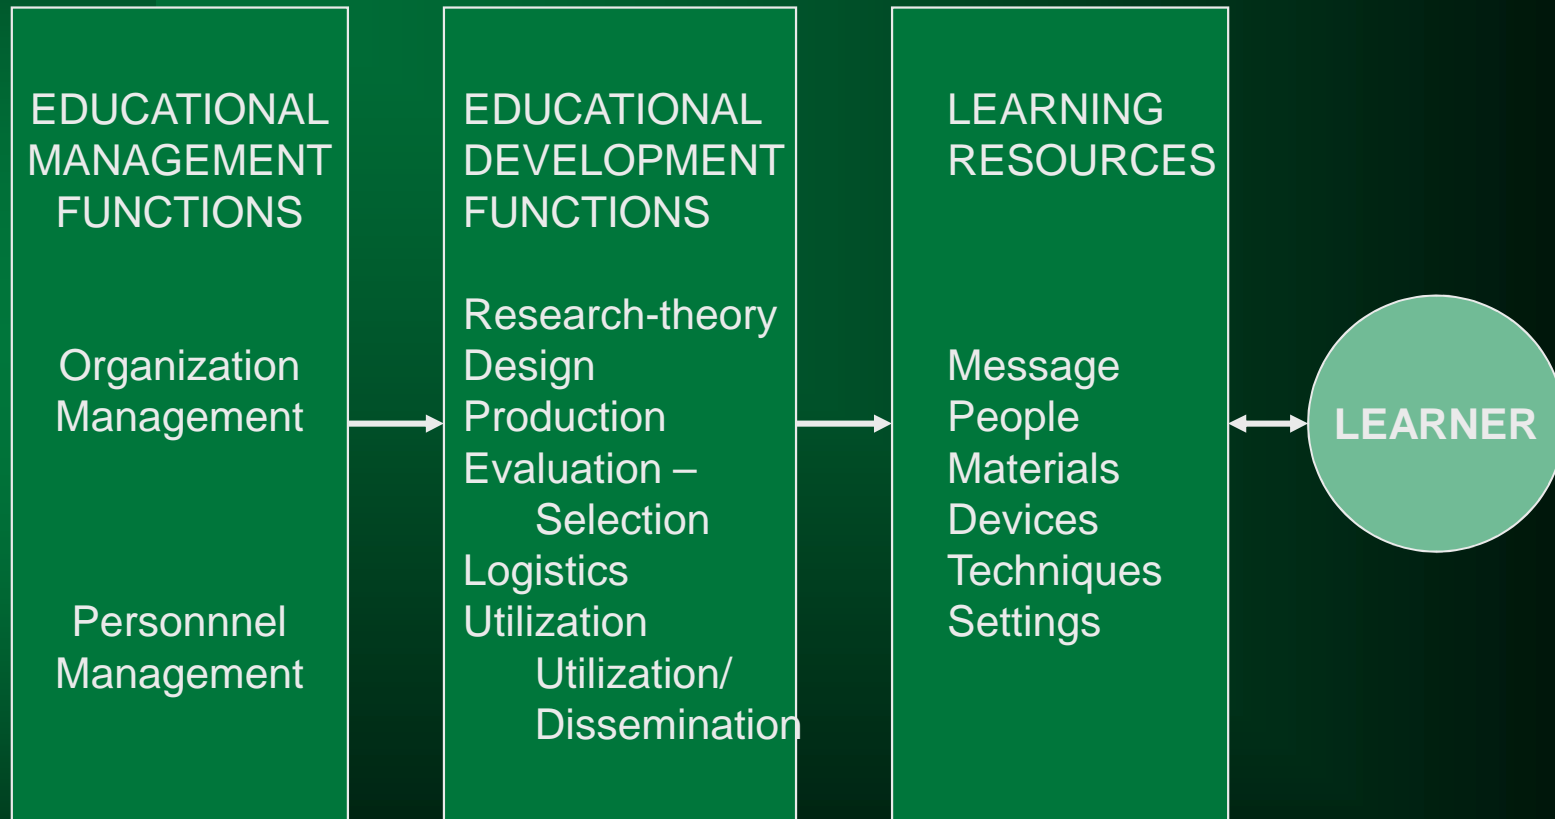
EDUCATIONAL MANAGEMENT FUNCTIONS

Organization Management

Personnnel Management

EDUCATIONAL DEVELOPMENT FUNCTIONS

Research-theory
Design
Production
Evaluation –
Selection
Logistics
Utilization
Utilization/
Dissemination

LEARNING RESOURCES

Message
People
Materials
Devices
Techniques
Settings

LEARNER